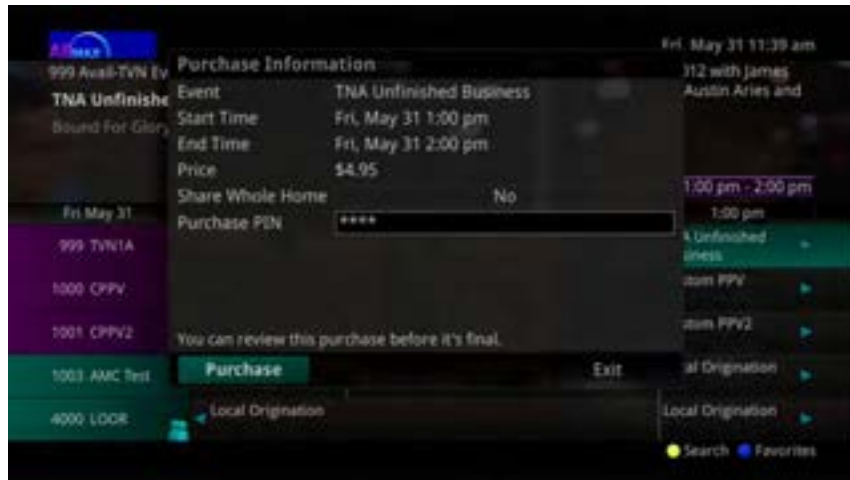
Fri. May 31 11:39 am

999 Avail-TVN Ev
TNA Unfinishe
Bound For Glory

012 with James
Austin Aries and

Purchase Information

| Event | TNA Unfinished Business |
|---|---|
| Start Time | Fri, May 31 1:00 pm |
| End Time | Fri, May 31 2:00 pm |
| Price | $4.95 |
| Share Whole Home | No |
| Purchase PIN | **** |

You can review this purchase before it's final.

Purchase Exit

1:00 pm - 2:00 pm

| Fri May 31 | 1:00 pm |
|---|---|
| 999 TVN1A | A Unfinished Business |
| 1000 CPPV | stom PPV |
| 1001 CPPV2 | stom PPV2 |
| 1003 AMC Test | al Origination |
| 4000 LOOR | Local Origination |

Local Origination

Search Favorites